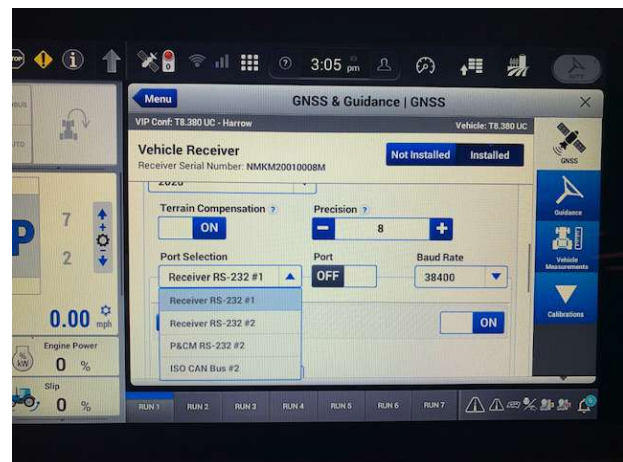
3:05 pm

Menu
GNSS & Guidance | GNSS
VIP Conf: T8.380 UC - Harrow
Vehicle: T8.380 UC

Vehicle Receiver
Receiver Serial Number: NMKM20010008M
Not Installed
Installed

GNSS
Guidance
Vehicle Measurements
Calibrations

2020
Terrain Compensation ?
ON
Precision ?
8
Port Selection
Receiver RS-232 #1
Port
OFF
Baud Rate
38400
Receiver RS-232 #1
Receiver RS-232 #2
P&CM RS-232 #2
ISO CAN Bus #2
ON

P
7
2
0.00 mph
Engine Power
0 %
Slip
0 %

RUN 1
RUN 2
RUN 3
RUN 4
RUN 5
RUN 6
RUN 7